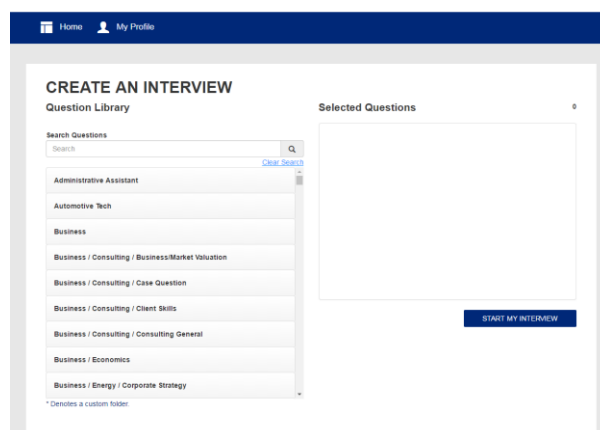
Home My Profile

CREATE AN INTERVIEW

Question Library

Search Questions

Search

Clear Search

Administrative Assistant

Automotive Tech

Business

Business / Consulting / Business/Market Valuation

Business / Consulting / Case Question

Business / Consulting / Client Skills

Business / Consulting / Consulting General

Business / Economics

Business / Energy / Corporate Strategy

* Denotes a custom folder.

Selected Questions

0

START MY INTERVIEW